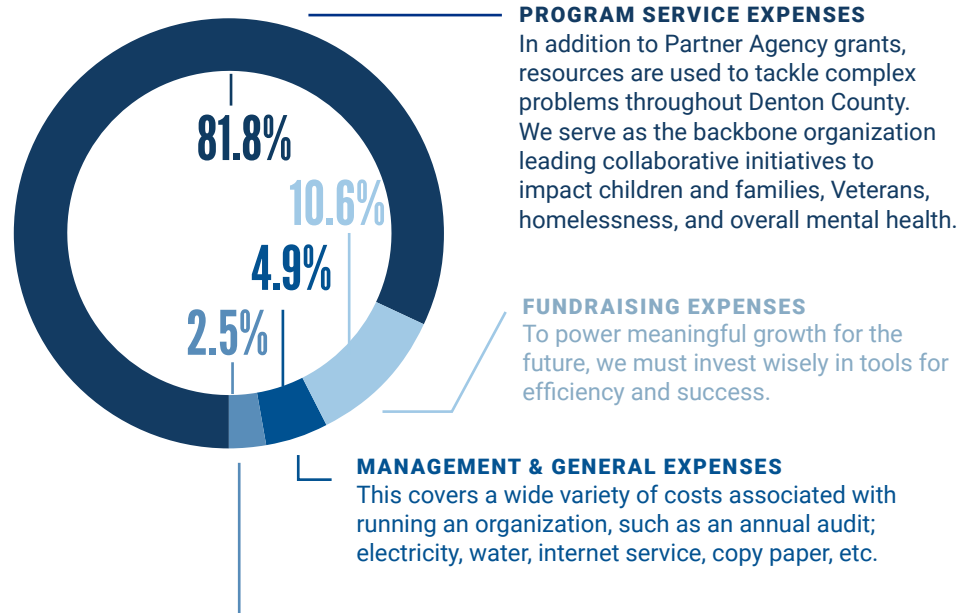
81.8%

10.6%

4.9%

2.5%

PROGRAM SERVICE EXPENSES
In addition to Partner Agency grants, resources are used to tackle complex problems throughout Denton County. We serve as the backbone organization leading collaborative initiatives to impact children and families, Veterans, homelessness, and overall mental health.

FUNDRAISING EXPENSES
To power meaningful growth for the future, we must invest wisely in tools for efficiency and success.

MANAGEMENT & GENERAL EXPENSES
This covers a wide variety of costs associated with running an organization, such as an annual audit; electricity, water, internet service, copy paper, etc.